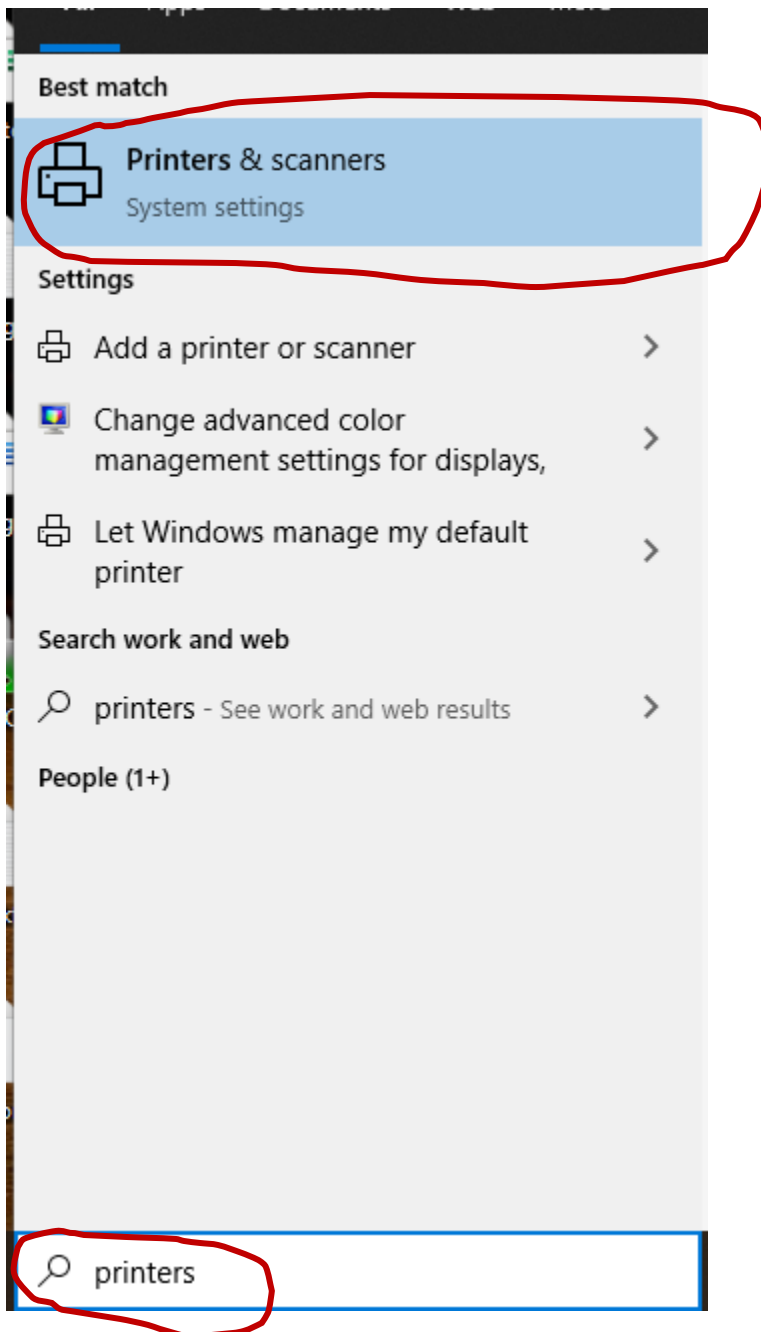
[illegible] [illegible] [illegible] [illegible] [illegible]

Best match

Printers & scanners
System settings

Settings

Add a printer or scanner

Change advanced color management settings for displays,

Let Windows manage my default printer

Search work and web

printers - See work and web results

People (1+)

printers